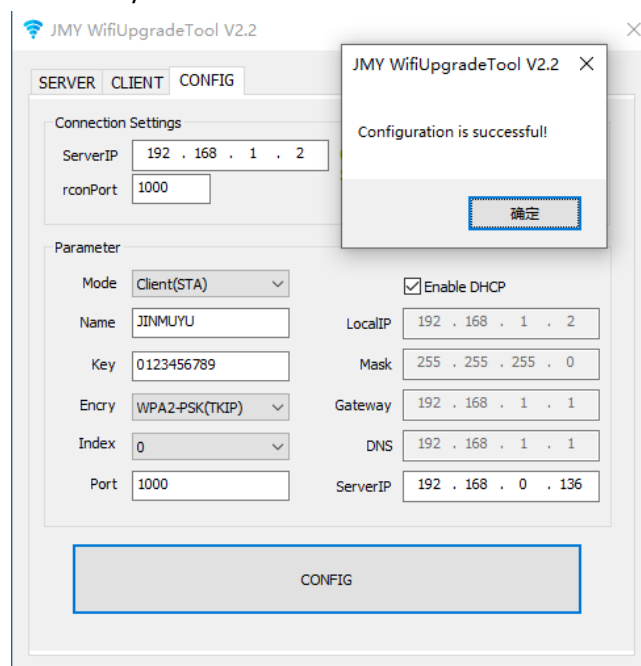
JMY WifiUpgradeTool V2.2

SERVER CLIENT CONFIG

Connection Settings

ServerIP 192 . 168 . 1 . 2

rconPort 1000

JMY WifiUpgradeTool V2.2 ×

Configuration is successful!

确定

Parameter

Mode Client(STA)

Enable DHCP

Name JINMUYU

LocalIP 192 . 168 . 1 . 2

Key 0123456789

Mask 255 . 255 . 255 . 0

Encry WPA2-PSK(TKIP)

Gateway 192 . 168 . 1 . 1

Index 0

DNS 192 . 168 . 1 . 1

Port 1000

ServerIP 192 . 168 . 0 . 136

CONFIG